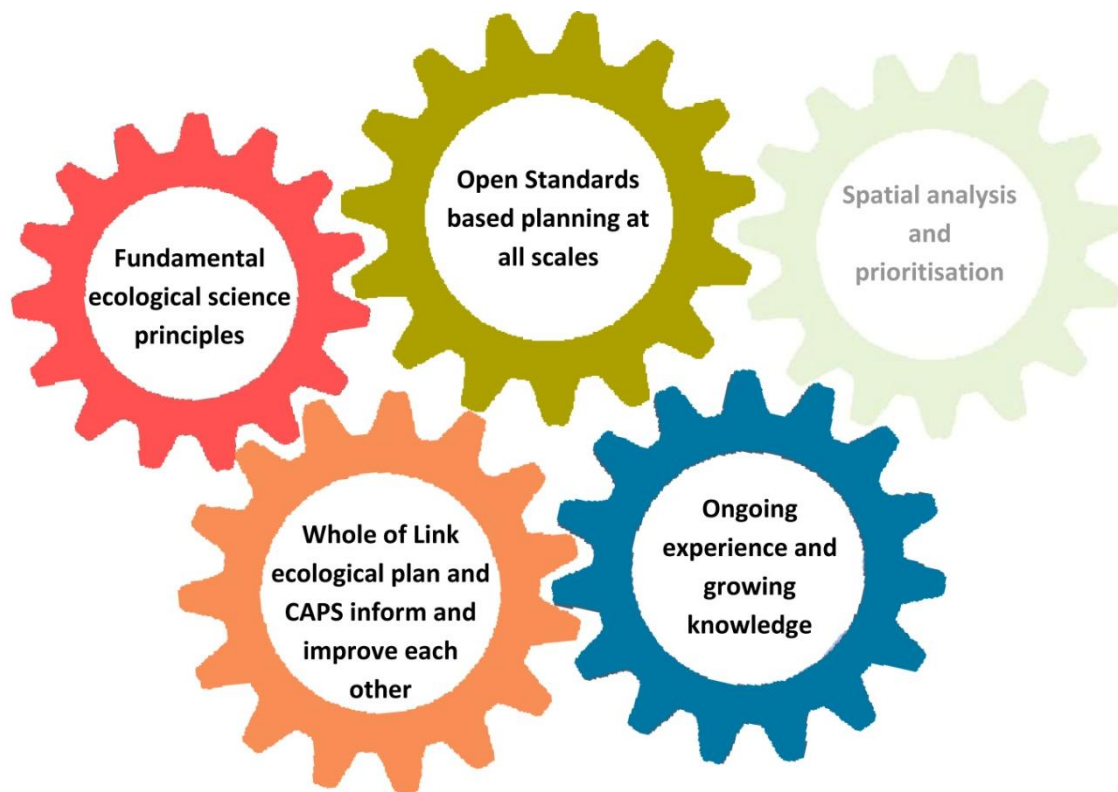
Open Standards based planning at all scales

Spatial analysis and prioritisation

Fundamental ecological science principles

Whole of Link ecological plan and CAPS inform and improve each other

Ongoing experience and growing knowledge